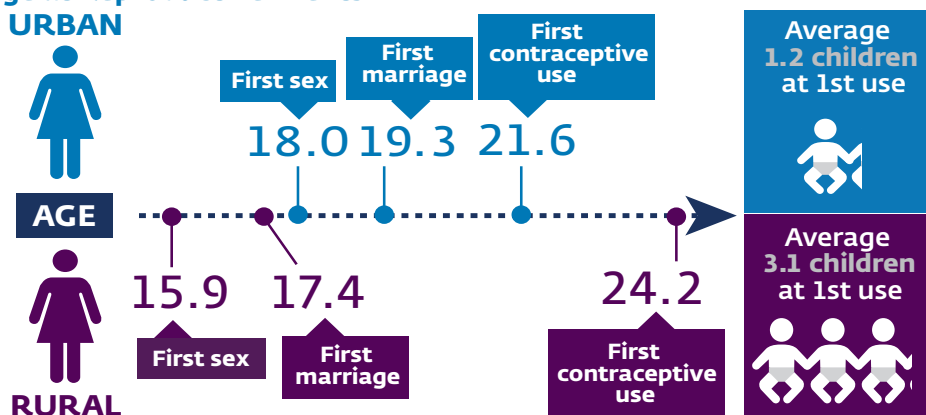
URBAN

First sex

First marriage

First contraceptive use

18.0 19.3 21.6

Average 1.2 children at 1st use

AGE

15.9

17.4

24.2

Average 3.1 children at 1st use

First sex

First marriage

First contraceptive use

RURAL